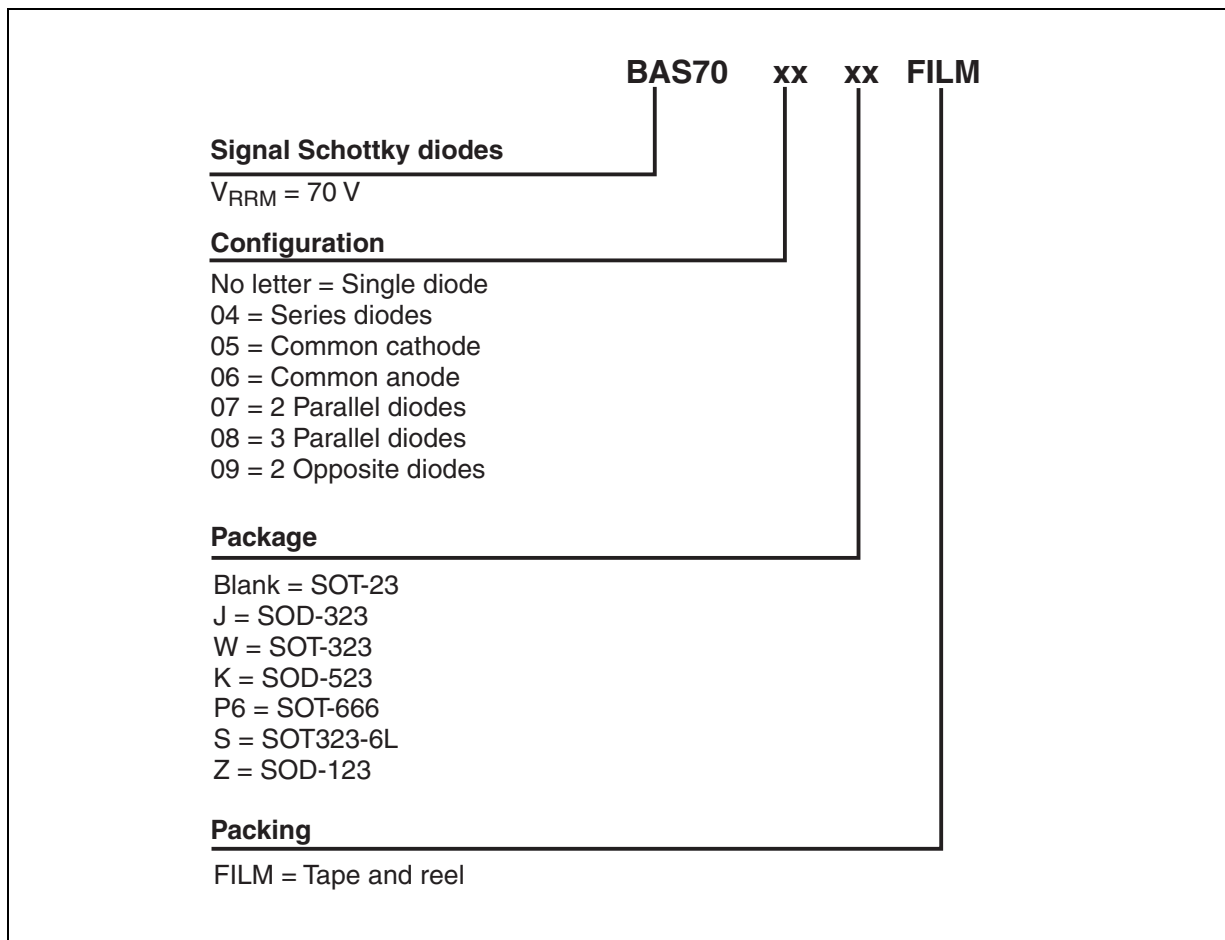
BAS70 xx xx FILM

Signal Schottky diodes

$V_{RRM}$ = 70 V

Configuration

No letter = Single diode
04 = Series diodes
05 = Common cathode
06 = Common anode
07 = 2 Parallel diodes
08 = 3 Parallel diodes
09 = 2 Opposite diodes

Package

Blank = SOT-23
J = SOD-323
W = SOT-323
K = SOD-523
P6 = SOT-666
S = SOT323-6L
Z = SOD-123

Packing

FILM = Tape and reel